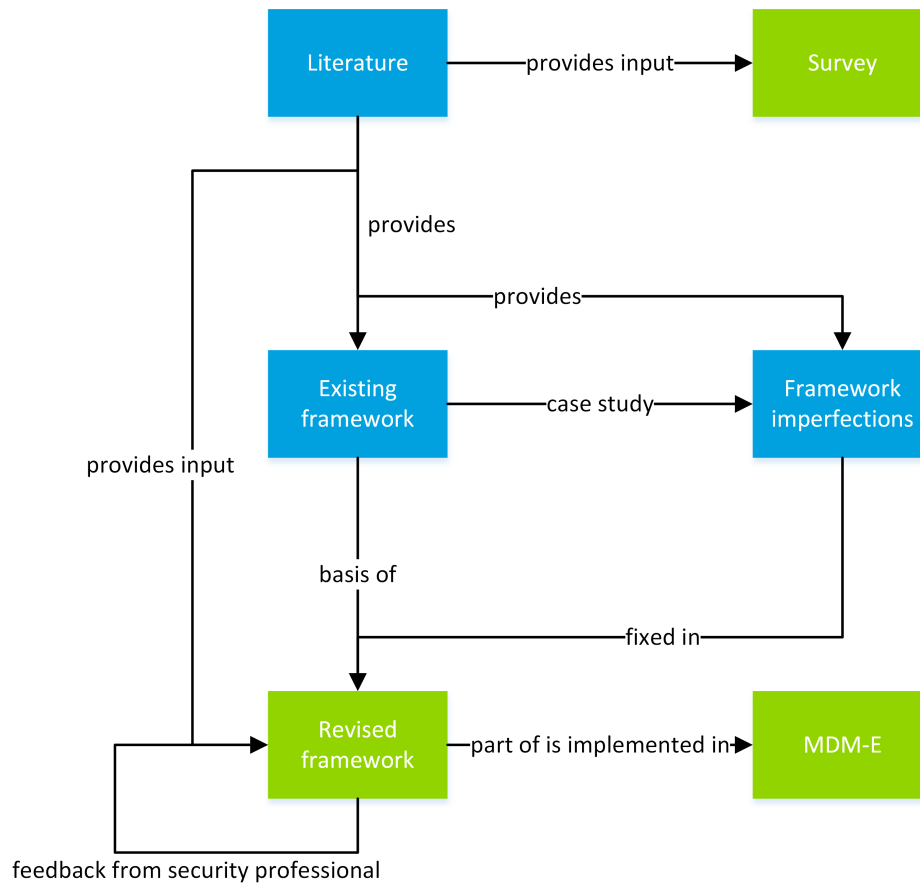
Literature

provides input

Survey

provides

provides

Existing framework

case study

Framework imperfections

provides input

basis of

fixed in

Revised framework

part of is implemented in

MDM-E

feedback from security professional